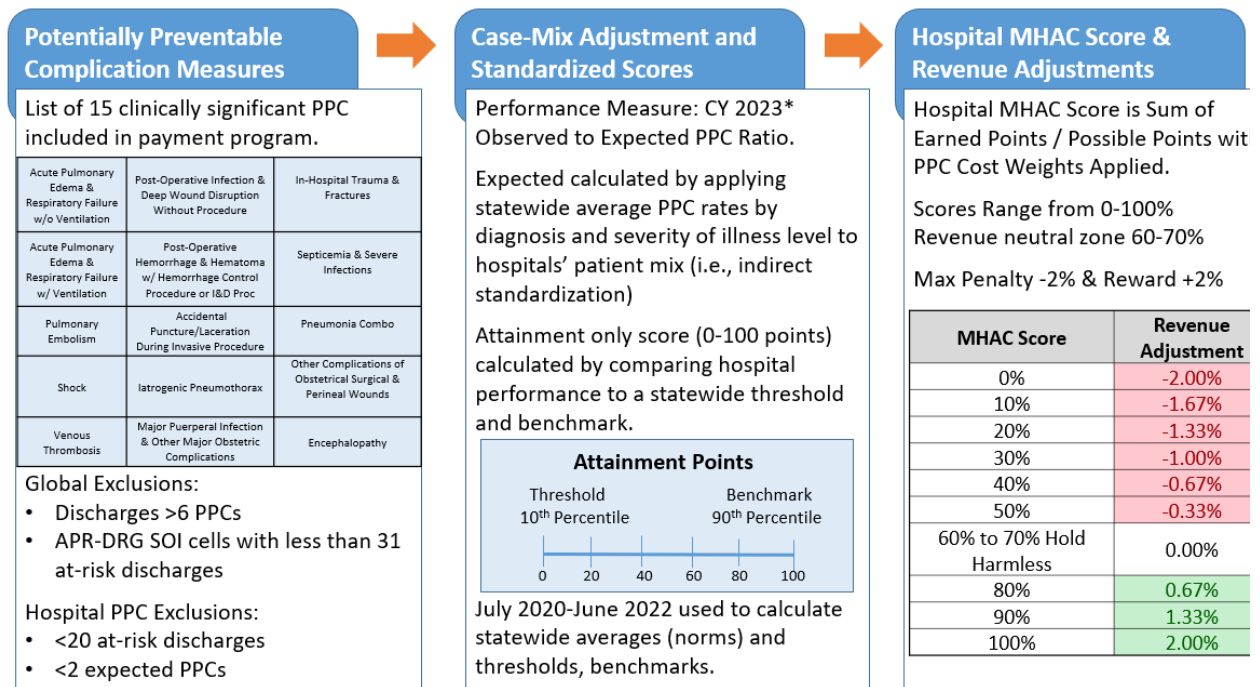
Potentially Preventable Complication Measures

List of 15 clinically significant PPC included in payment program.

| Acute Pulmonary Edema & Respiratory Failure w/o Ventilation | Post-Operative Infection & Deep Wound Disruption Without Procedure | In-Hospital Trauma & Fractures |
|---|---|---|
| Acute Pulmonary Edema & Respiratory Failure w/ Ventilation | Post-Operative Hemorrhage & Hematoma w/ Hemorrhage Control Procedure or I&D Proc | Septicemia & Severe Infections |
| Pulmonary Embolism | Accidental Puncture/Laceration During Invasive Procedure | Pneumonia Combo |
| Shock | Iatrogenic Pneumothorax | Other Complications of Obstetrical Surgical & Perineal Wounds |
| Venous Thrombosis | Major Puerperal Infection & Other Major Obstetric Complications | Encephalopathy |

Global Exclusions:
• Discharges >6 PPCs
• APR-DRG SOI cells with less than 31 at-risk discharges

Hospital PPC Exclusions:
• <20 at-risk discharges
• <2 expected PPCs

Case-Mix Adjustment and Standardized Scores

Performance Measure: CY 2023* Observed to Expected PPC Ratio.

Expected calculated by applying statewide average PPC rates by diagnosis and severity of illness level to hospitals' patient mix (i.e., indirect standardization)

Attainment only score (0-100 points) calculated by comparing hospital performance to a statewide threshold and benchmark.

Attainment Points
Threshold
10$^{th}$ Percentile
Benchmark
90$^{th}$ Percentile
0 20 40 60 80 100

July 2020-June 2022 used to calculate statewide averages (norms) and thresholds, benchmarks.

Hospital MHAC Score & Revenue Adjustments

Hospital MHAC Score is Sum of Earned Points / Possible Points wit PPC Cost Weights Applied.

Scores Range from 0-100%
Revenue neutral zone 60-70%

Max Penalty -2% & Reward +2%

| MHAC Score | Revenue Adjustment |
|---|---|
| 0% | -2.00% |
| 10% | -1.67% |
| 20% | -1.33% |
| 30% | -1.00% |
| 40% | -0.67% |
| 50% | -0.33% |
| 60% to 70% Hold Harmless | 0.00% |
| 80% | 0.67% |
| 90% | 1.33% |
| 100% | 2.00% |